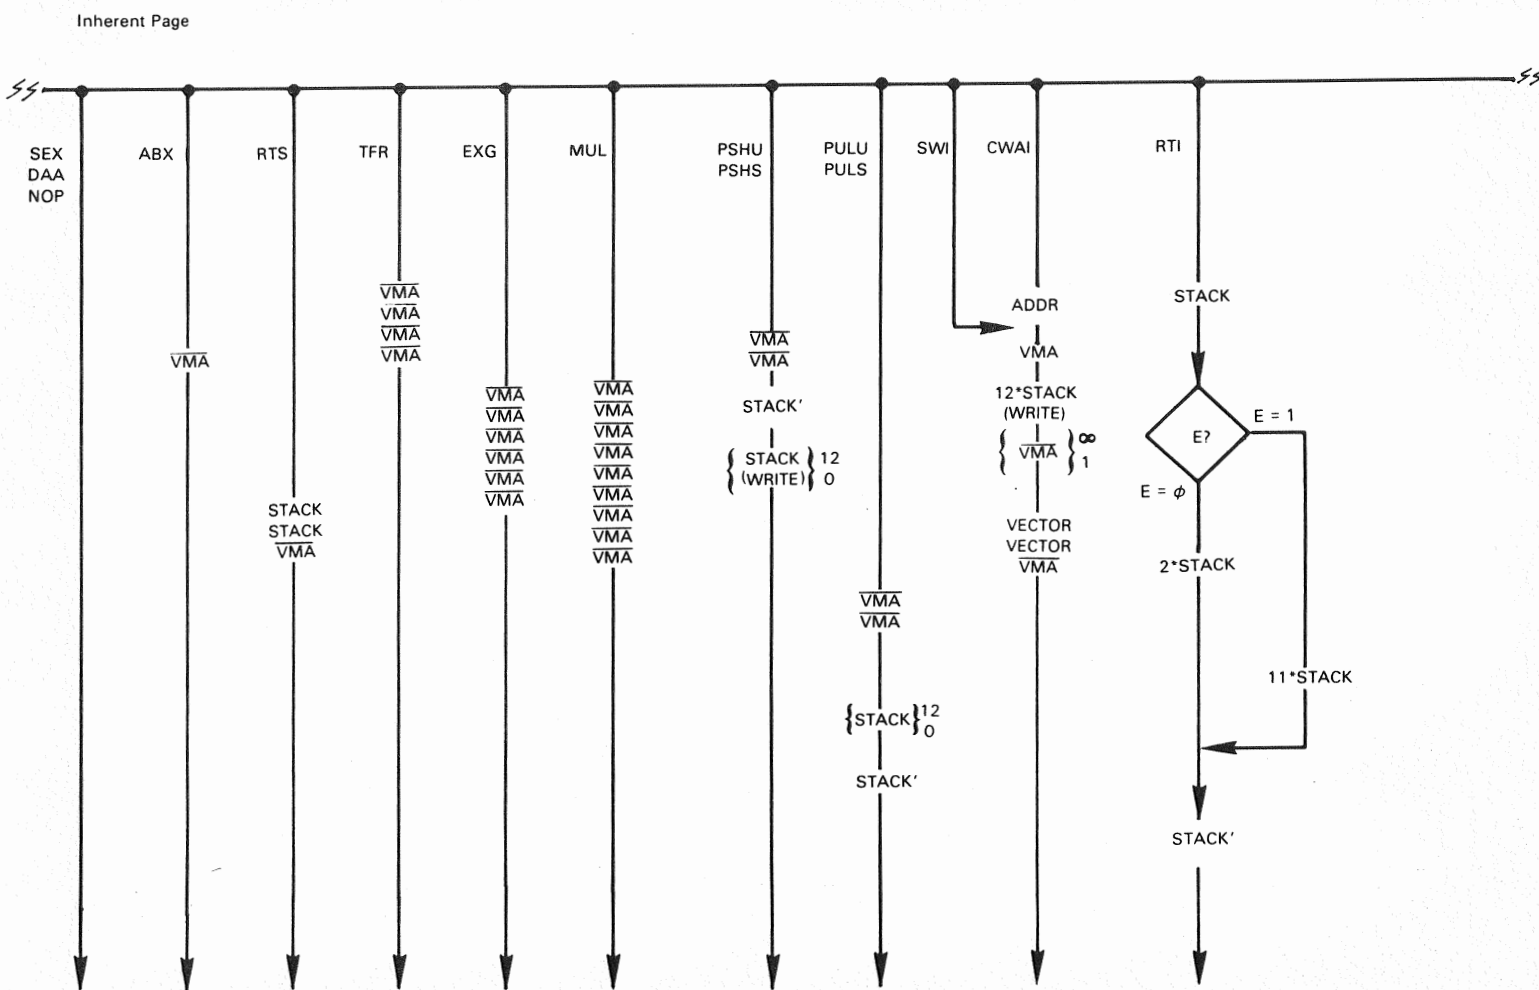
Inherent Page

SEX
DAA
NOP

ABX

$\overline{VMA}$

RTS

STACK
STACK
$\overline{VMA}$

TFR

$\overline{VMA}$
$\overline{VMA}$
$\overline{VMA}$
$\overline{VMA}$

EXG

$\overline{VMA}$
$\overline{VMA}$
$\overline{VMA}$
$\overline{VMA}$
$\overline{VMA}$
$\overline{VMA}$

MUL

$\overline{VMA}$
$\overline{VMA}$
$\overline{VMA}$
$\overline{VMA}$
$\overline{VMA}$
$\overline{VMA}$
$\overline{VMA}$
$\overline{VMA}$
$\overline{VMA}$

PSHU
PSHS

$\overline{VMA}$
$\overline{VMA}$
STACK'
$\left\{\begin{matrix} STACK \\ (WRITE) \end{matrix}\right\}_{0}^{12}$

PULU
PULS

$\overline{VMA}$
$\overline{VMA}$
$\{STACK\}_{0}^{12}$
STACK'

SWI

CWAI

ADDR
VMA
12*STACK
(WRITE)
$\left\{\overline{VMA}\right\}_{1}^{\infty}$
VECTOR
VECTOR
$\overline{VMA}$

RTI

STACK
E?
E = 1
E = $\phi$
2*STACK
11*STACK
STACK'